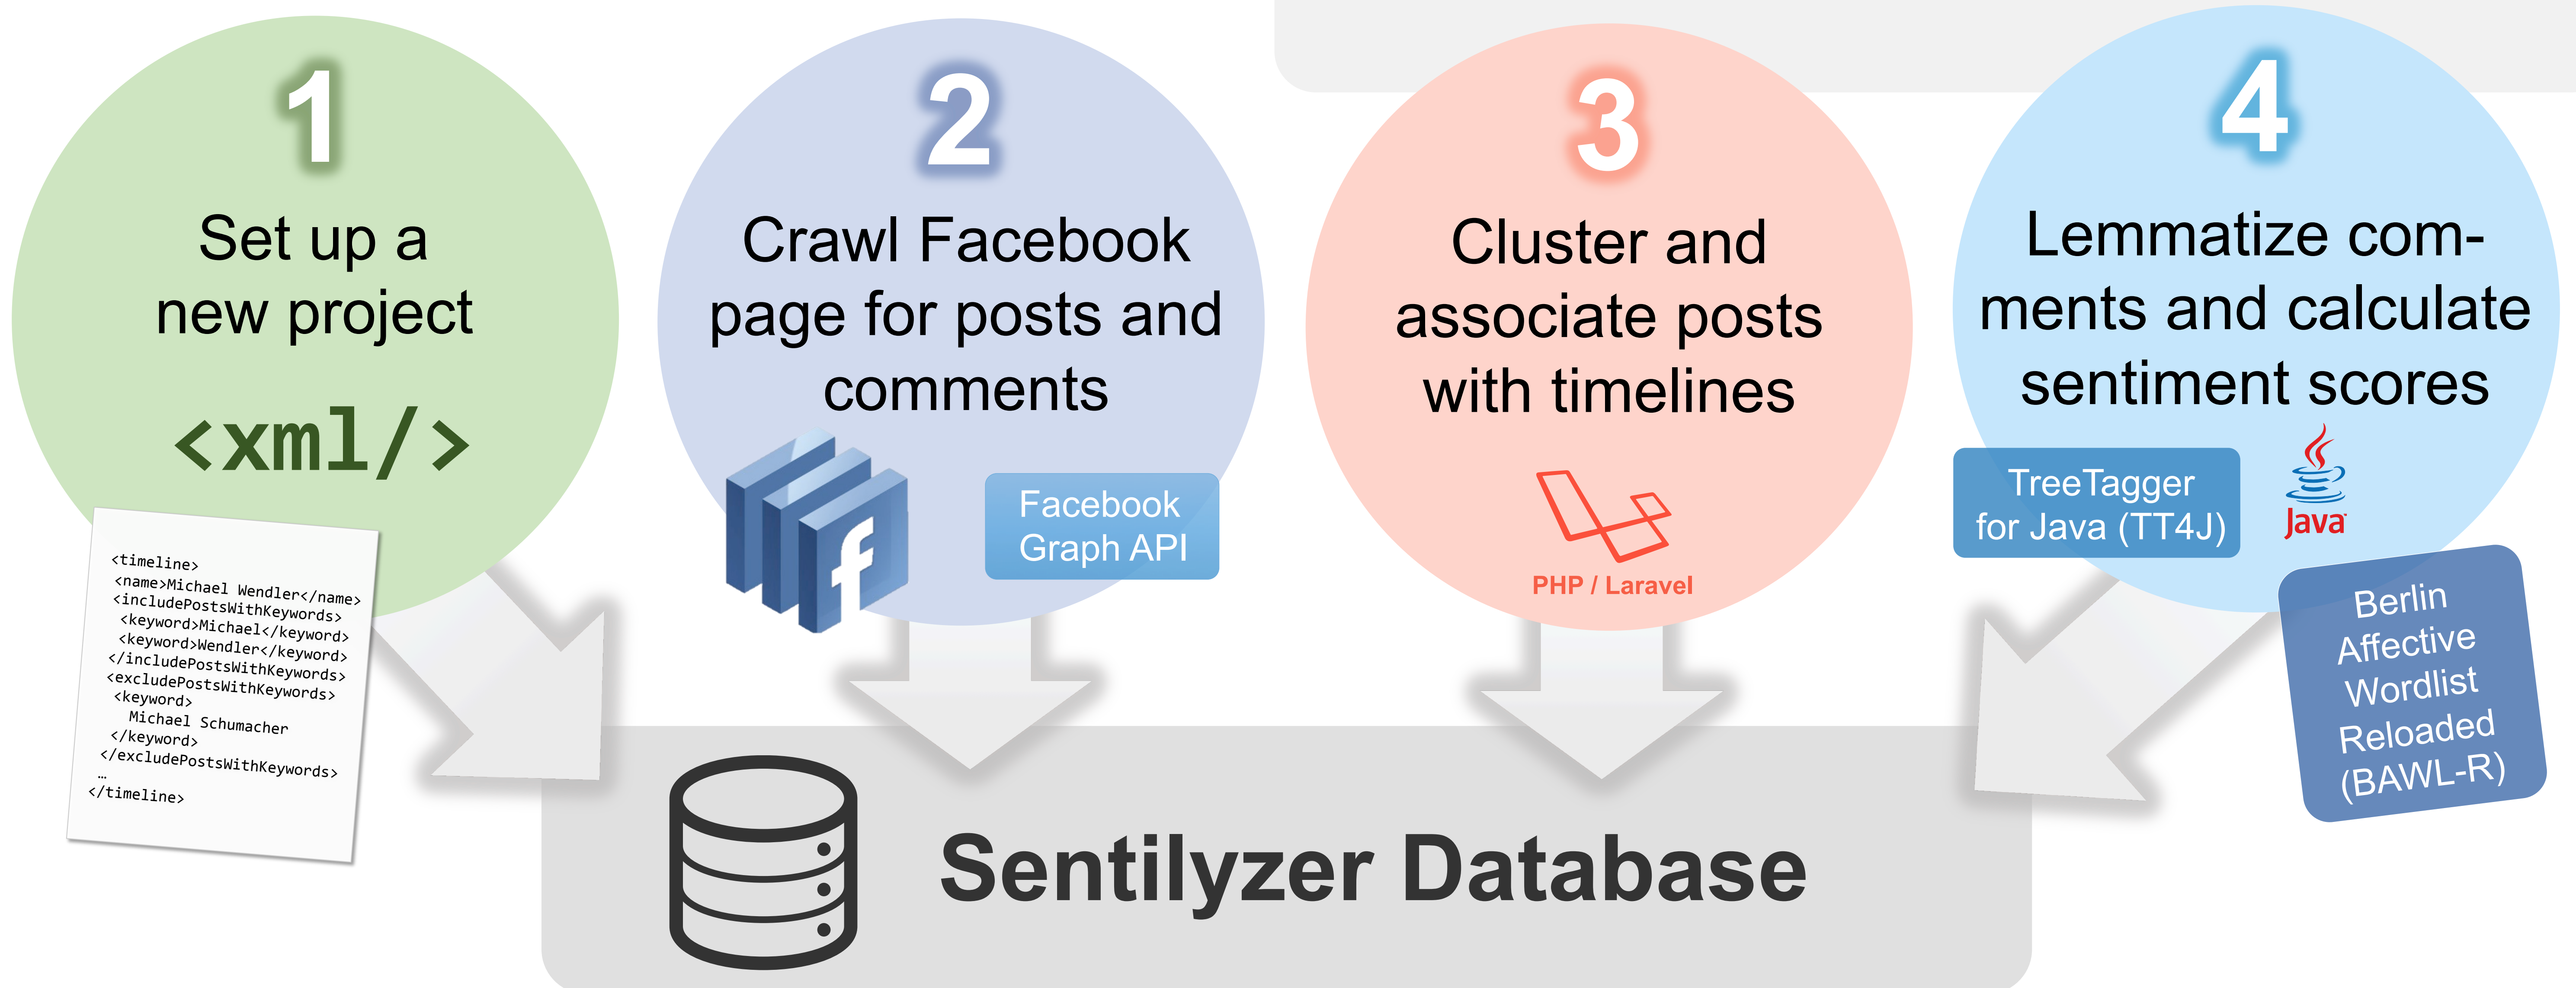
1

Set up a new project

<xml/>

<timeline>
<name>Michael Wendler</name>
<includePostsWithKeywords>
<keyword>Michael</keyword>
<keyword>Wendler</keyword>
</includePostsWithKeywords>
<excludePostsWithKeywords>
<keyword>
Michael Schumacher
</keyword>
</excludePostsWithKeywords>
…
</timeline>

2

Crawl Facebook page for posts and comments

Facebook Graph API

3

Cluster and associate posts with timelines

PHP / Laravel

4

Lemmatize comments and calculate sentiment scores

TreeTagger for Java (TT4J)

Java

Berlin Affective Wordlist Reloaded (BAWL-R)

Sentilyzer Database